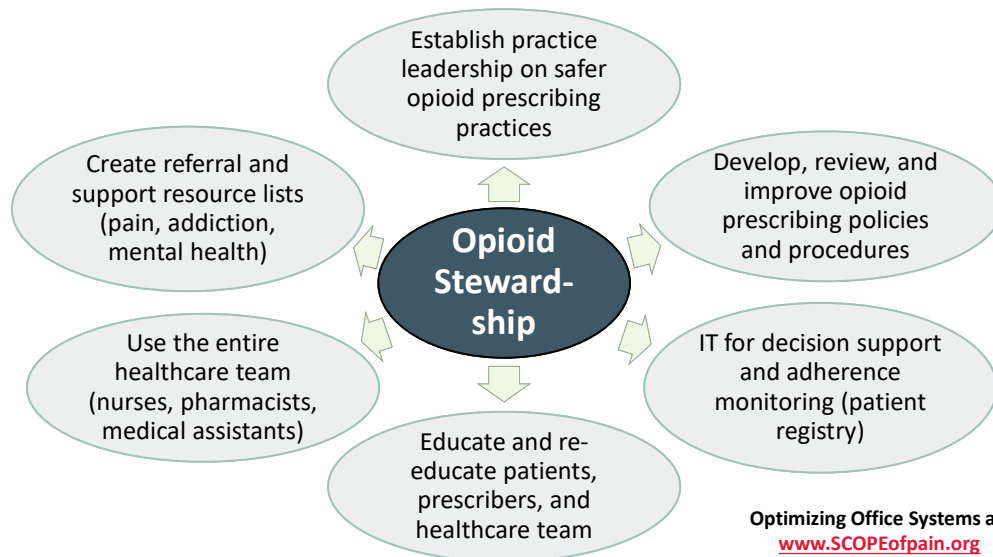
Establish practice leadership on safer opioid prescribing practices

Develop, review, and improve opioid prescribing policies and procedures

IT for decision support and adherence monitoring (patient registry)

Educate and re-educate patients, prescribers, and healthcare team

Use the entire healthcare team (nurses, pharmacists, medical assistants)

Create referral and support resource lists (pain, addiction, mental health)

Opioid Steward-ship

Optimizing Office Systems a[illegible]
www.SCOPEofpain.org